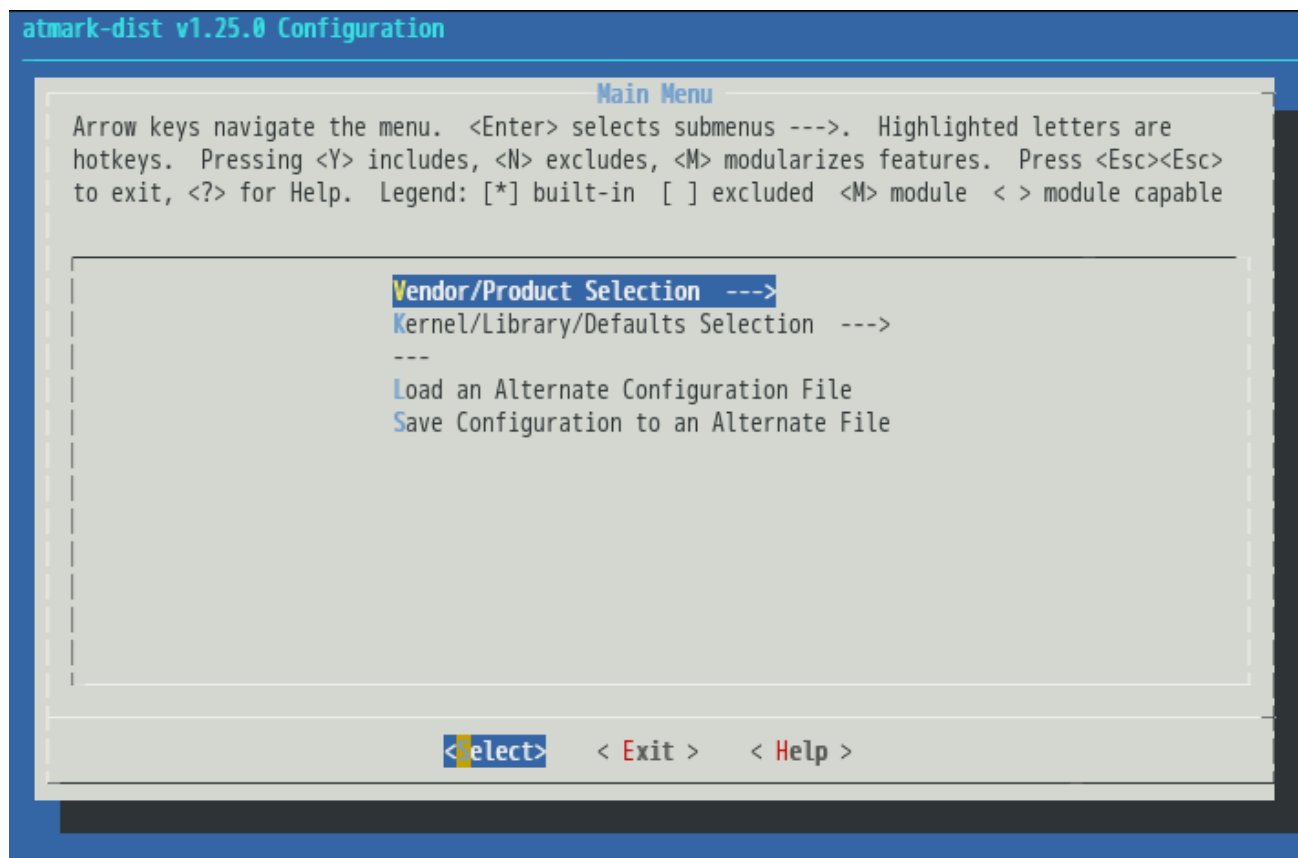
atmark-dist v1.25.0 Configuration

Main Menu

Arrow keys navigate the menu. <Enter> selects submenus --->. Highlighted letters are hotkeys. Pressing <Y> includes, <N> excludes, <M> modularizes features. Press <Esc><Esc> to exit, <?> for Help. Legend: [*] built-in [ ] excluded <M> module < > module capable

Vendor/Product Selection --->
Kernel/Library/Defaults Selection --->
---
Load an Alternate Configuration File
Save Configuration to an Alternate File

<Select> < Exit > < Help >